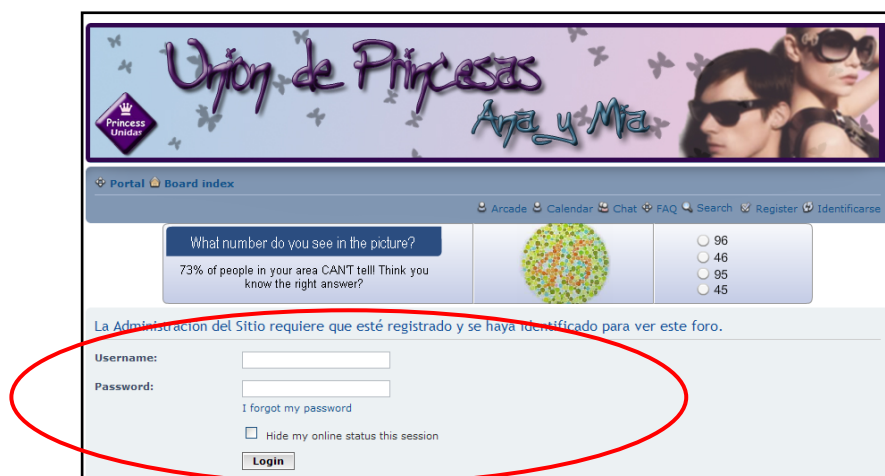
Union de Princesas

Ana y Mia

Princess Unidas

Portal Board index

Arcade Calendar Chat FAQ Search Register Identificarse

What number do you see in the picture?

73% of people in your area CAN'T tell! Think you know the right answer?

96
46
95
45

La Administracion del Sitio requiere que esté registrado y se haya identificado para ver este foro.

Username:

Password:

I forgot my password

Hide my online status this session

Login